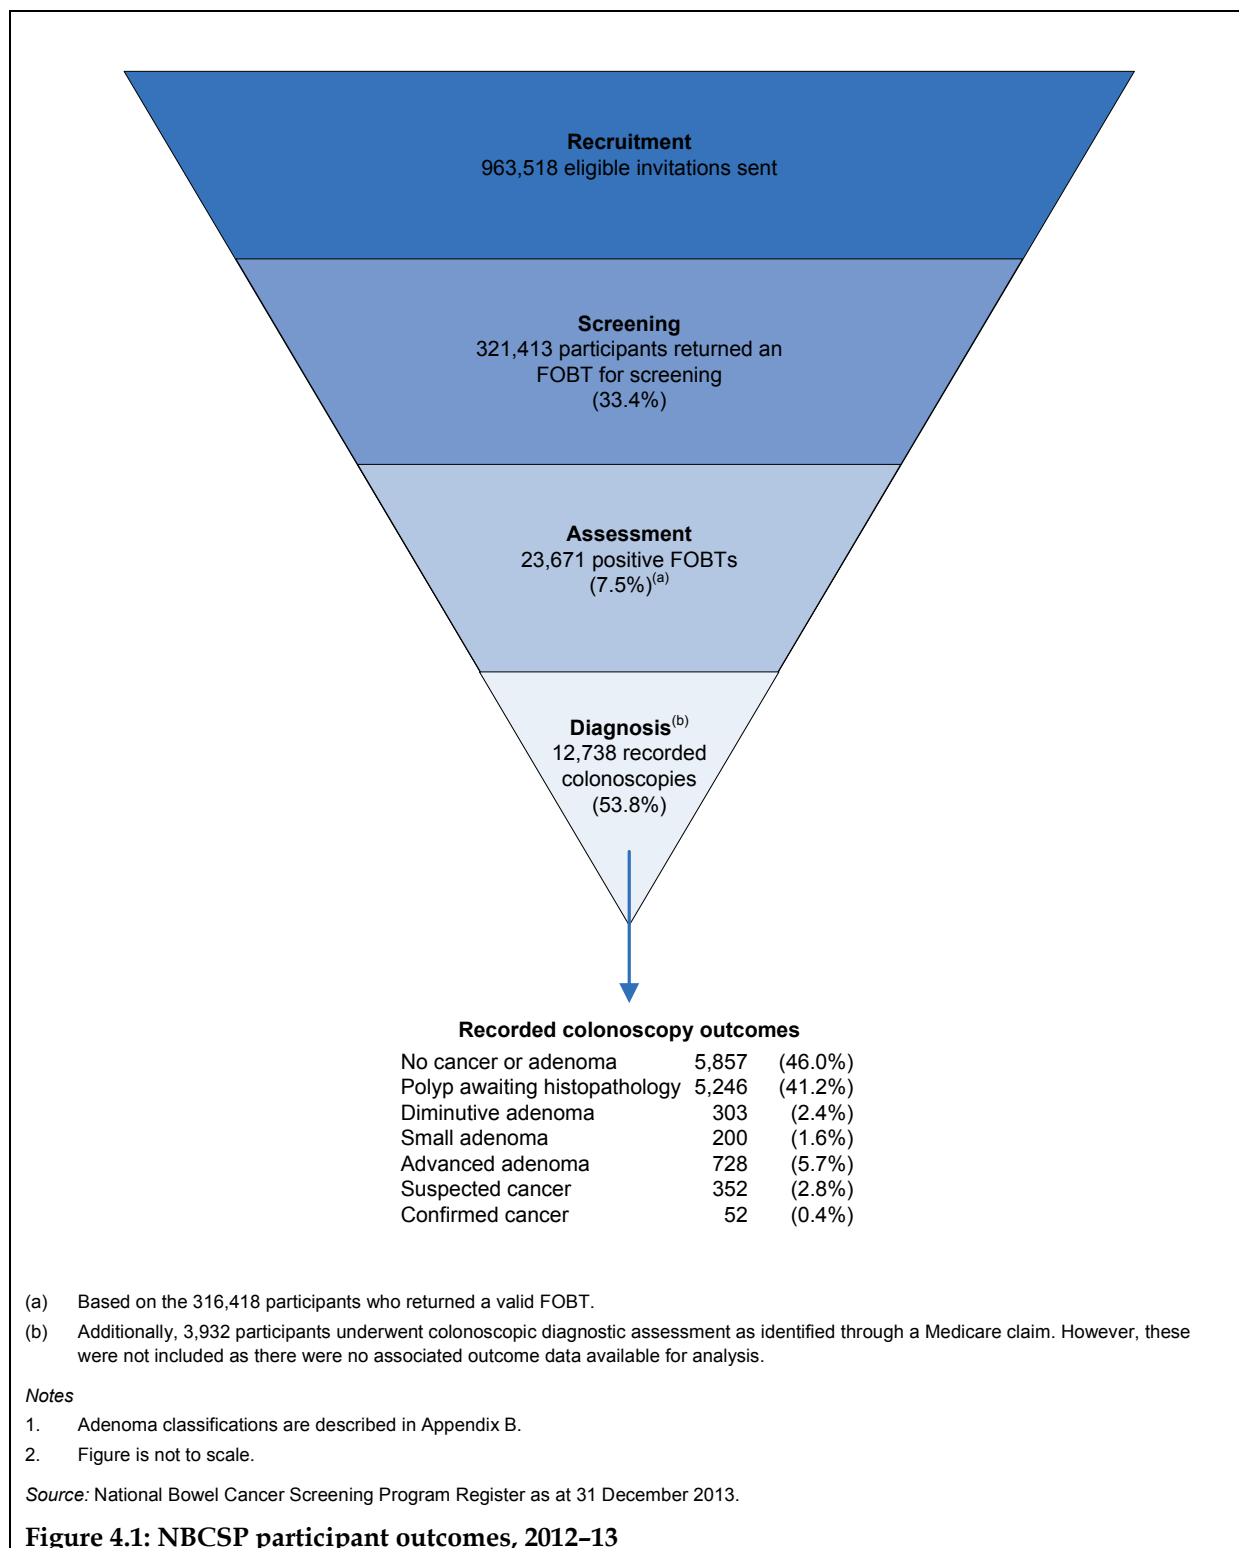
Recruitment
963,518 eligible invitations sent

Screening
321,413 participants returned an FOBT for screening
(33.4%)

Assessment
23,671 positive FOBTs
(7.5%)$^{(a)}$

Diagnosis$^{(b)}$
12,738 recorded colonoscopies
(53.8%)

Recorded colonoscopy outcomes

| | | |
|---|---|---|
| No cancer or adenoma | 5,857 | (46.0%) |
| Polyp awaiting histopathology | 5,246 | (41.2%) |
| Diminutive adenoma | 303 | (2.4%) |
| Small adenoma | 200 | (1.6%) |
| Advanced adenoma | 728 | (5.7%) |
| Suspected cancer | 352 | (2.8%) |
| Confirmed cancer | 52 | (0.4%) |

(a) Based on the 316,418 participants who returned a valid FOBT.

(b) Additionally, 3,932 participants underwent colonoscopic diagnostic assessment as identified through a Medicare claim. However, these were not included as there were no associated outcome data available for analysis.

Notes

1. Adenoma classifications are described in Appendix B.

2. Figure is not to scale.

Source: National Bowel Cancer Screening Program Register as at 31 December 2013.

Figure 4.1: NBCSP participant outcomes, 2012–13